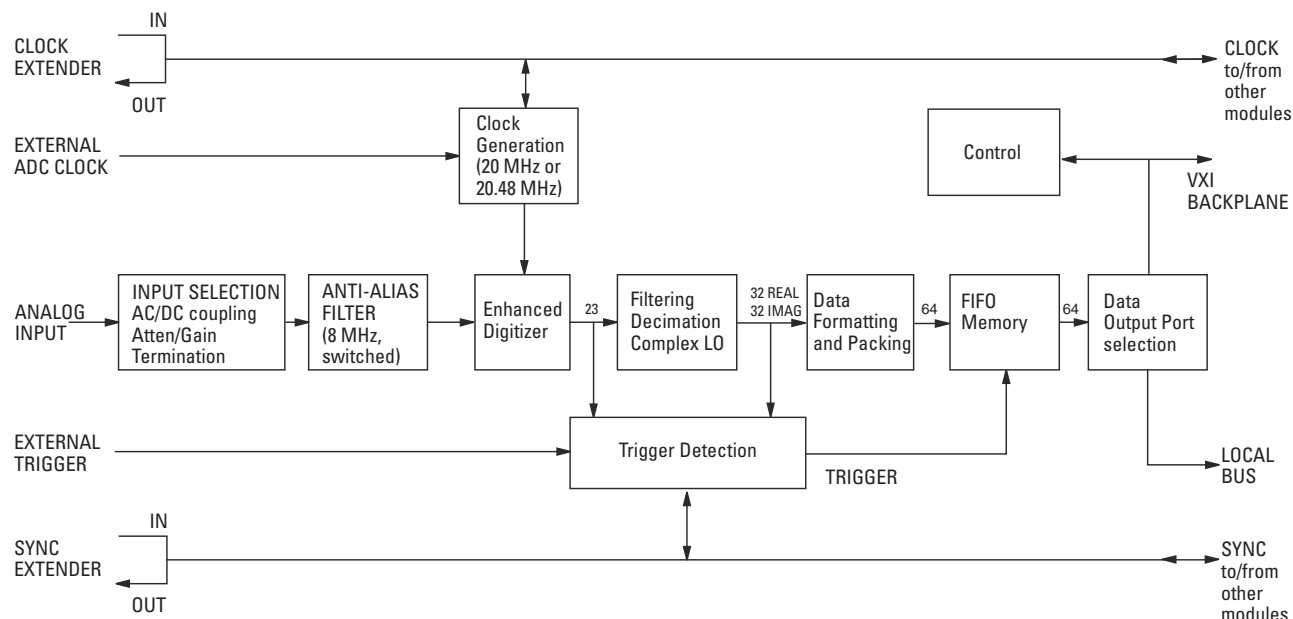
CLOCK EXTENDER

IN

OUT

CLOCK to/from other modules

EXTERNAL ADC CLOCK

Clock Generation (20 MHz or 20.48 MHz)

Control

VXI BACKPLANE

ANALOG INPUT

INPUT SELECTION AC/DC coupling Atten/Gain Termination

ANTI-ALIAS FILTER (8 MHz, switched)

Enhanced Digitizer

23

Filtering Decimation Complex LO

32 REAL
32 IMAG

Data Formatting and Packing

64

FIFO Memory

64

Data Output Port selection

EXTERNAL TRIGGER

Trigger Detection

TRIGGER

LOCAL BUS

SYNC EXTENDER

IN

OUT

SYNC to/from other modules